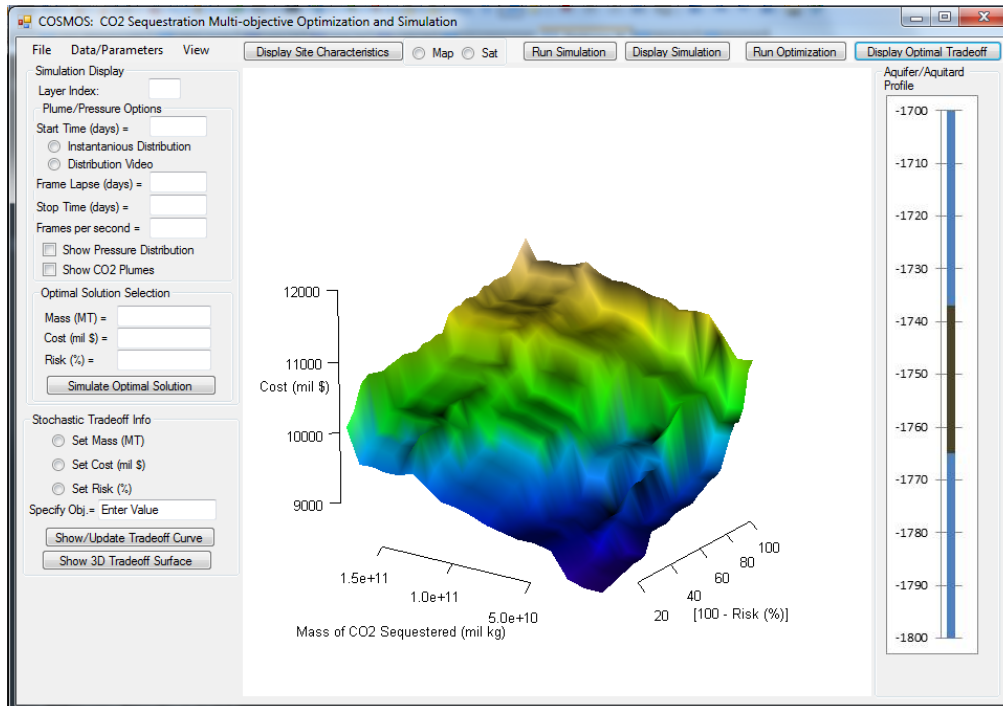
COSMOS: CO2 Sequestration Multi-objective Optimization and Simulation

File Data/Parameters View

Display Site Characteristics Map Sat Run Simulation Display Simulation Run Optimization Display Optimal Tradeoff

Simulation Display
Layer Index:
Plume/Pressure Options
Start Time (days) =
Instantanious Distribution
Distribution Video
Frame Lapse (days) =
Stop Time (days) =
Frames per second =
Show Pressure Distribution
Show CO2 Plumes

Optimal Solution Selection
Mass (MT) =
Cost (mil $) =
Risk (%) =
Simulate Optimal Solution

Stochastic Tradeoff Info
Set Mass (MT)
Set Cost (mil $)
Set Risk (%)
Specify Obj.= Enter Value
Show/Update Tradeoff Curve
Show 3D Tradeoff Surface

12000
11000
Cost (mil $)
10000
9000

1.5e+11
1.0e+11
5.0e+10
Mass of CO2 Sequestered (mil kg)

100
80
60
40
20
[100 - Risk (%)]

Aquifer/Aquitard Profile
-1700
-1710
-1720
-1730
-1740
-1750
-1760
-1770
-1780
-1790
-1800